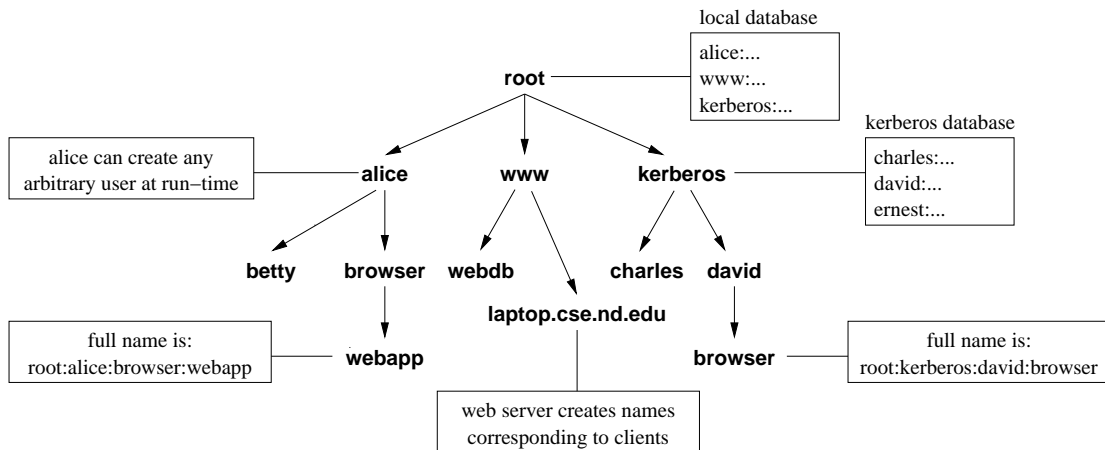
local database
alice:...
www:...
kerberos:...

root

kerberos database
charles:...
david:...
ernest:...

alice can create any arbitrary user at run−time

alice

www

kerberos

betty

browser

webdb

charles

david

laptop.cse.nd.edu

full name is:
root:alice:browser:webapp

webapp

browser

full name is:
root:kerberos:david:browser

web server creates names corresponding to clients